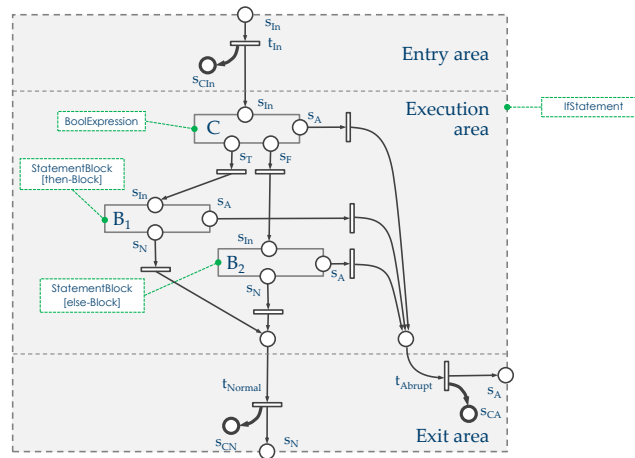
$s_{In}$
$t_{In}$
$s_{CIn}$
Entry area
$s_{In}$
$s_A$
Execution area
IfStatement
BoolExpression
C
$s_T$
$s_F$
StatementBlock
[then-Block]
$s_{In}$
$s_A$
$B_1$
$s_N$
$s_{In}$
$B_2$
$s_A$
StatementBlock
[else-Block]
$s_N$
$t_{Normal}$
$t_{Abrupt}$
$s_A$
$s_{CA}$
$s_{CN}$
$s_N$
Exit area